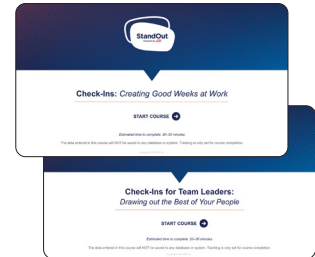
StandOut

Check-Ins: Creating Good Weeks at Work

START COURSE

Estimated time to complete: 20–25 minutes

The data entered in this course will NOT be saved to any database or system. Tracking is only set for course completion.

Check-Ins for Team Leaders: Drawing out the Best of Your People

START COURSE

Estimated time to complete: 20–30 minutes

The data entered in this course will NOT be saved to any database or system. Tracking is only set for course completion.